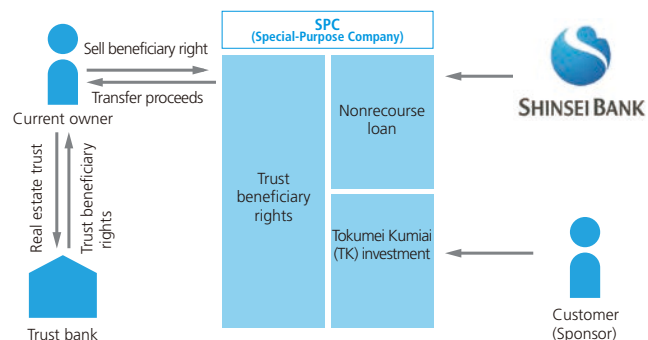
SPC
(Special-Purpose Company)

Sell beneficiary right

Transfer proceeds

Current owner

Real estate trust

Trust beneficiary rights

Trust bank

Trust beneficiary rights

Nonrecourse loan

Tokumei Kumiai (TK) investment

SHINSEI BANK

Customer (Sponsor)